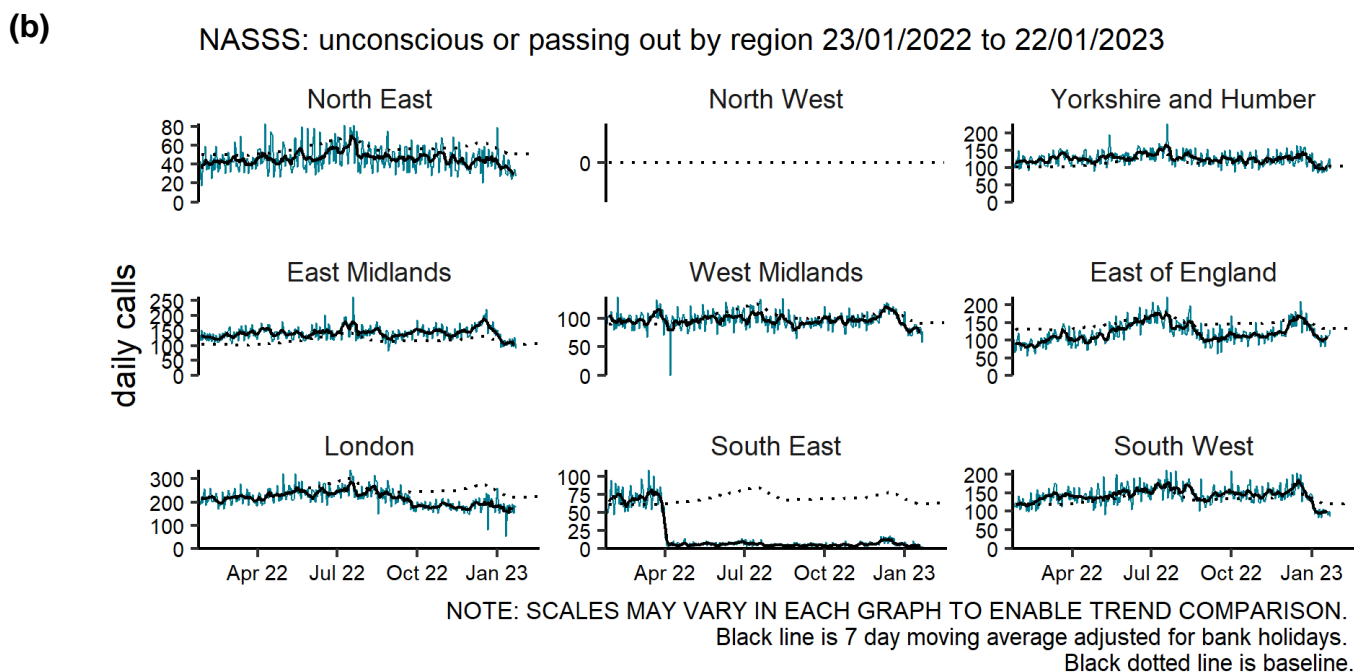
(b)

NASSS: unconscious or passing out by region 23/01/2022 to 22/01/2023

North East
80
60
40
20
0

North West
0

Yorkshire and Humber
200
150
100
50
0

daily calls

East Midlands
250
200
150
100
50
0

West Midlands
100
50
0

East of England
200
150
100
50
0

London
300
200
100
0
Apr 22 Jul 22 Oct 22 Jan 23

South East
100
75
50
25
0
Apr 22 Jul 22 Oct 22 Jan 23

South West
200
150
100
50
0
Apr 22 Jul 22 Oct 22 Jan 23

NOTE: SCALES MAY VARY IN EACH GRAPH TO ENABLE TREND COMPARISON.
Black line is 7 day moving average adjusted for bank holidays.
Black dotted line is baseline.